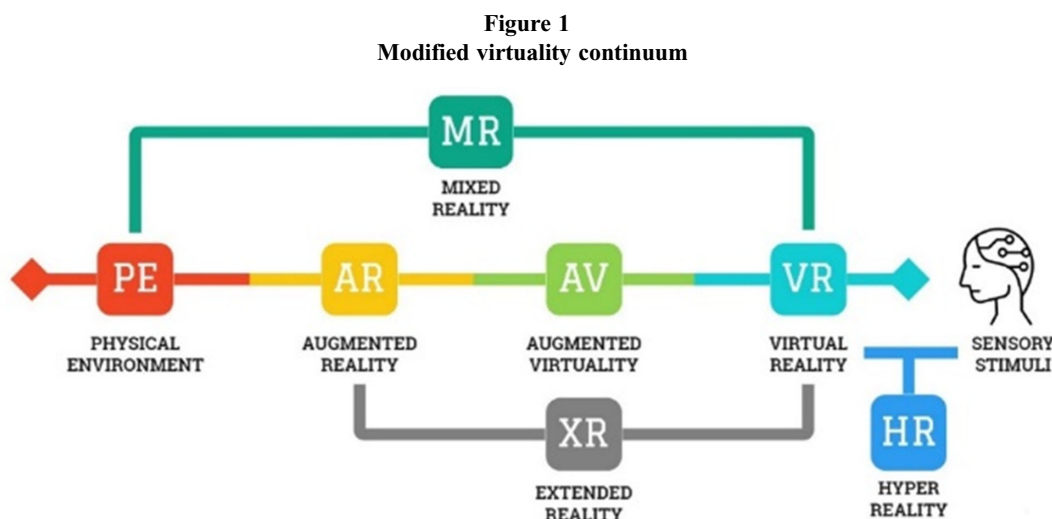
**Figure 1**
**Modified virtuality continuum**

MR
MIXED REALITY

PE
PHYSICAL ENVIRONMENT

AR
AUGMENTED REALITY

AV
AUGMENTED VIRTUALITY

VR
VIRTUAL REALITY

SENSORY STIMULI

XR
EXTENDED REALITY

HR
HYPER REALITY